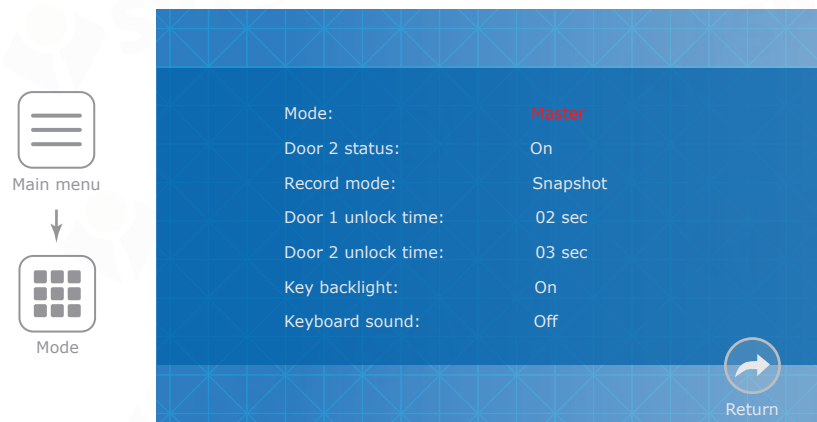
Main menu

Mode

| | |
|---|---|
| Mode: | Master |
| Door 2 status: | On |
| Record mode: | Snapshot |
| Door 1 unlock time: | 02 sec |
| Door 2 unlock time: | 03 sec |
| Key backlight: | On |
| Keyboard sound: | Off |

Return